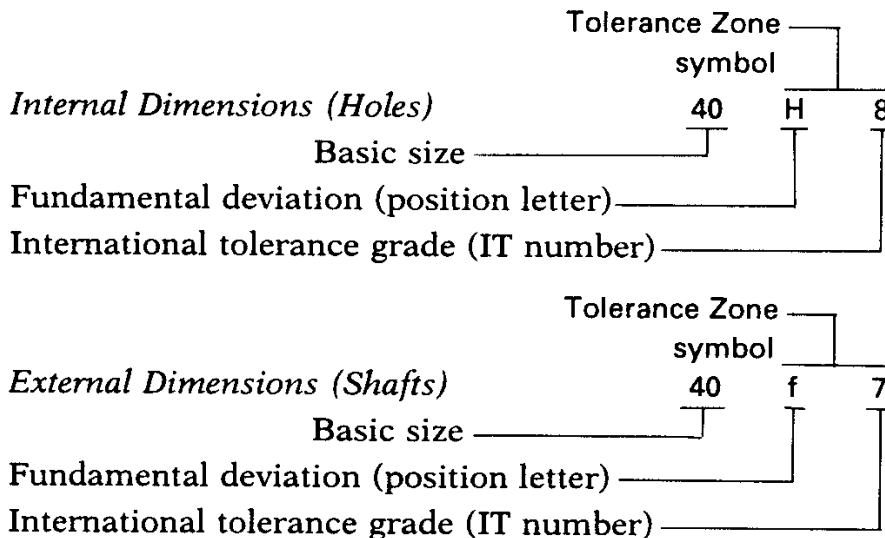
Tolerance Zone symbol

Internal Dimensions (Holes) 40 H 8

Basic size

Fundamental deviation (position letter)

International tolerance grade (IT number)

Tolerance Zone symbol

External Dimensions (Shafts) 40 f 7

Basic size

Fundamental deviation (position letter)

International tolerance grade (IT number)